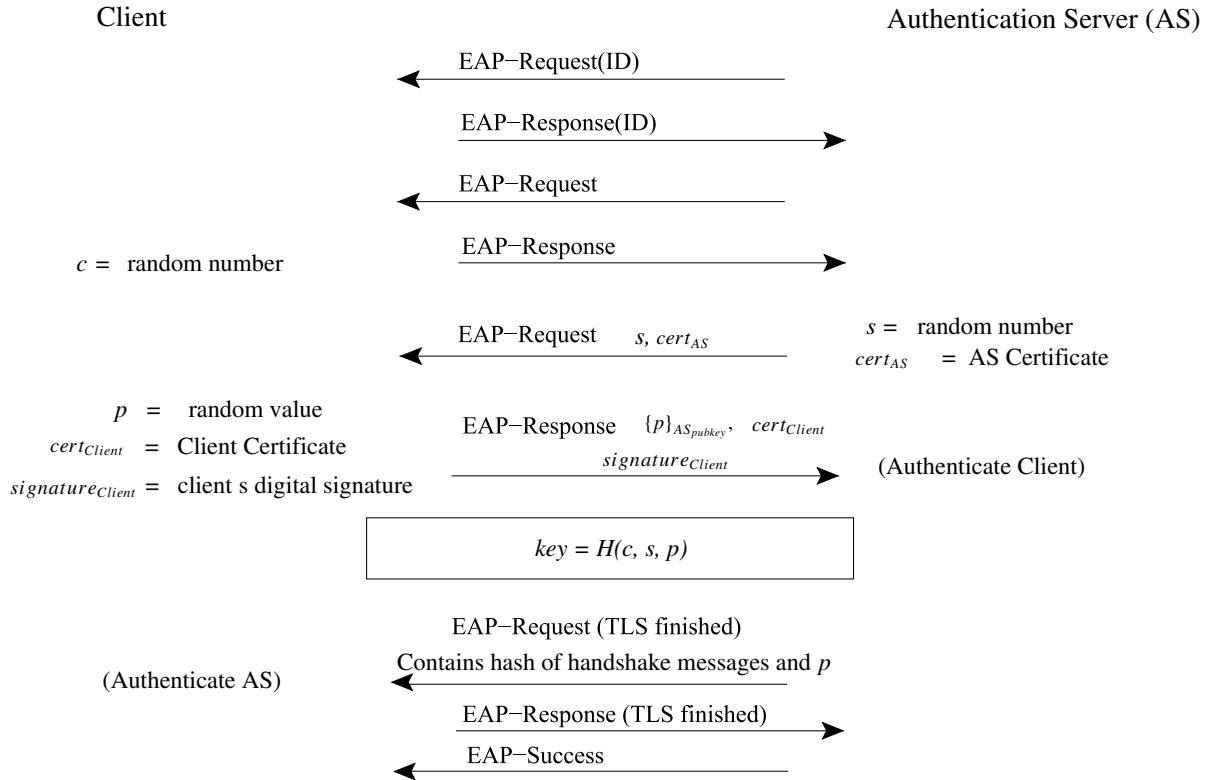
Client

Authentication Server (AS)

EAP−Request(ID)

EAP−Response(ID)

EAP−Request

EAP−Response

$c$ = random number

EAP−Request $s$, $cert_{AS}$

$s$ = random number
$cert_{AS}$ = AS Certificate

$p$ = random value
$cert_{Client}$ = Client Certificate
$signature_{Client}$ = client s digital signature

EAP−Response $\{p\}_{AS_{pubkey}}$, $cert_{Client}$
$signature_{Client}$

(Authenticate Client)

$key = H(c, s, p)$

EAP−Request (TLS finished)
Contains hash of handshake messages and $p$

(Authenticate AS)

EAP−Response (TLS finished)

EAP−Success